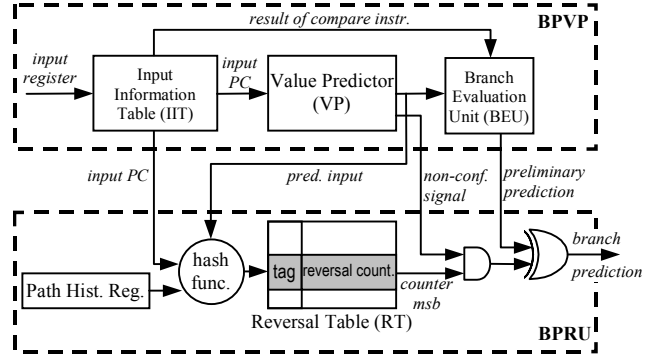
result of compare instr.

BPVP

input register

Input Information Table (IIT)

input PC

Value Predictor (VP)

Branch Evaluation Unit (BEU)

input PC

pred. input

non-conf. signal

preliminary prediction

hash func.

tag

reversal count.

counter msb

branch prediction

Path Hist. Reg.

Reversal Table (RT)

BPRU